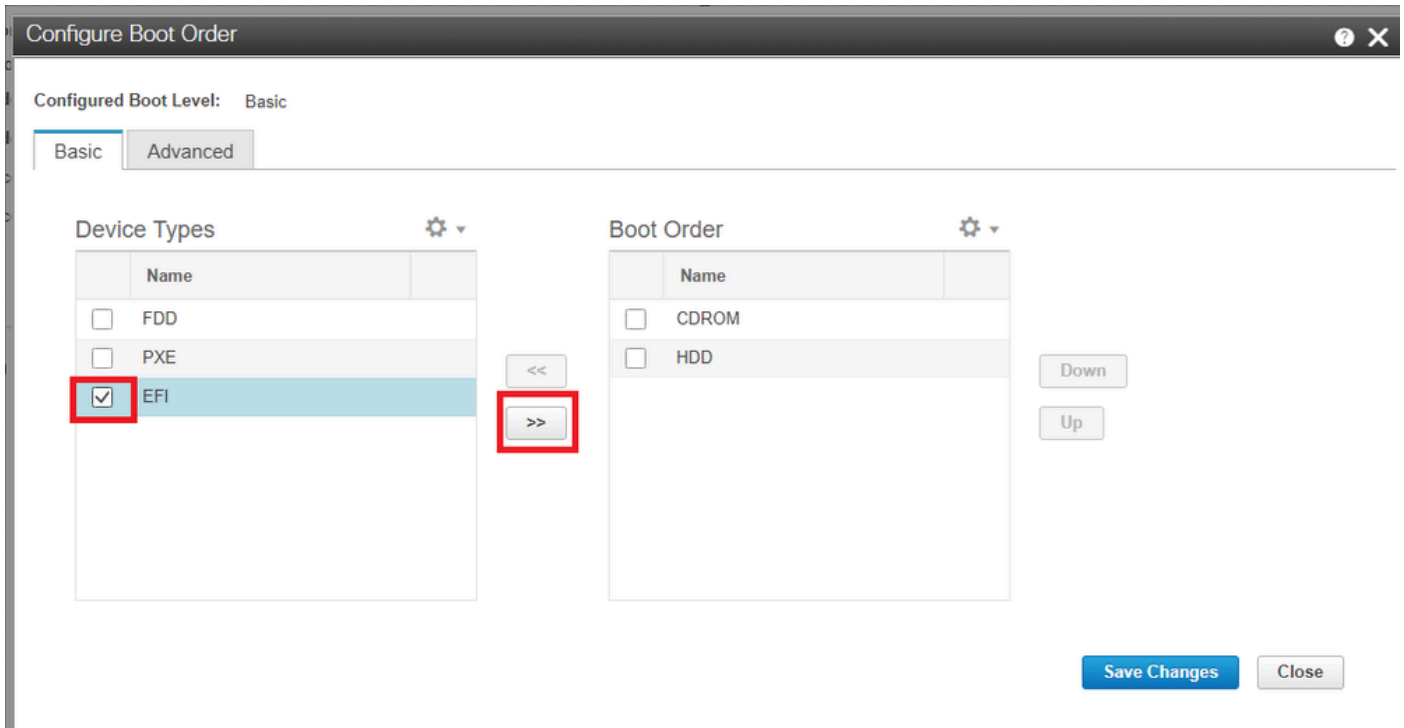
Configure Boot Order

Configured Boot Level: Basic

Basic | Advanced

Device Types

| | Name |
|---|---|
| ☐ | FDD |
| ☐ | PXE |
| ☑ | EFI |

<<

>>

Boot Order

| | Name |
|---|---|
| ☐ | CDROM |
| ☐ | HDD |

Down

Up

Save Changes

Close